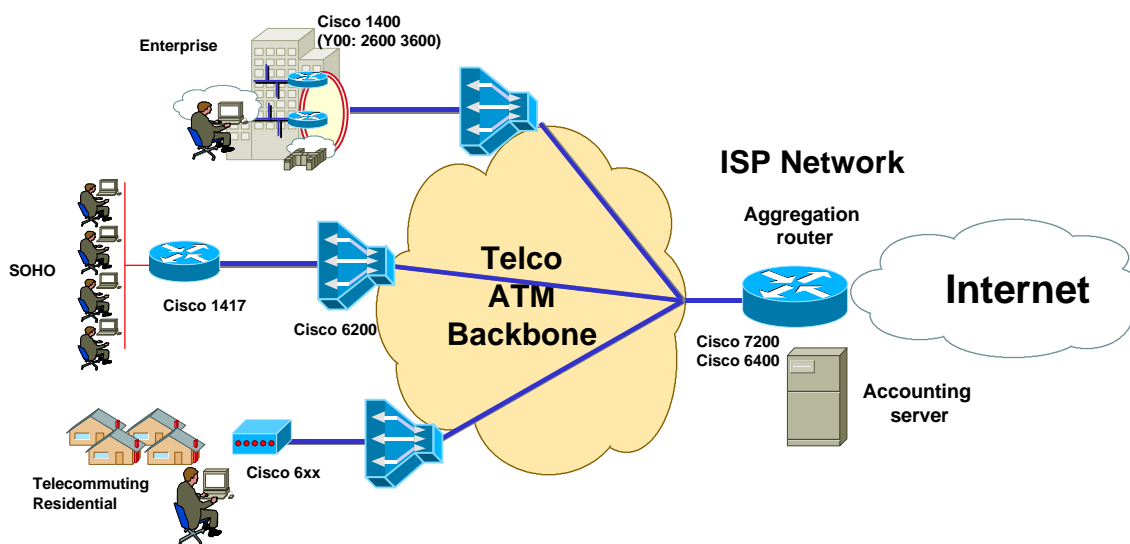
Cisco 1400
(Y00: 2600 3600)

Enterprise

ISP Network

Aggregation router

SOHO

Telco ATM Backbone

Internet

Cisco 1417

Cisco 6200

Cisco 7200
Cisco 6400

Accounting server

Cisco 6xx

Telecommuting
Residential